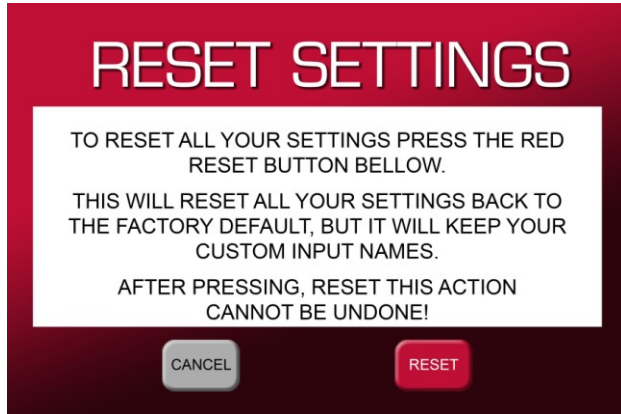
RESET SETTINGS

TO RESET ALL YOUR SETTINGS PRESS THE RED RESET BUTTON BELLOW.

THIS WILL RESET ALL YOUR SETTINGS BACK TO THE FACTORY DEFAULT, BUT IT WILL KEEP YOUR CUSTOM INPUT NAMES.

AFTER PRESSING, RESET THIS ACTION CANNOT BE UNDONE!

CANCEL

RESET